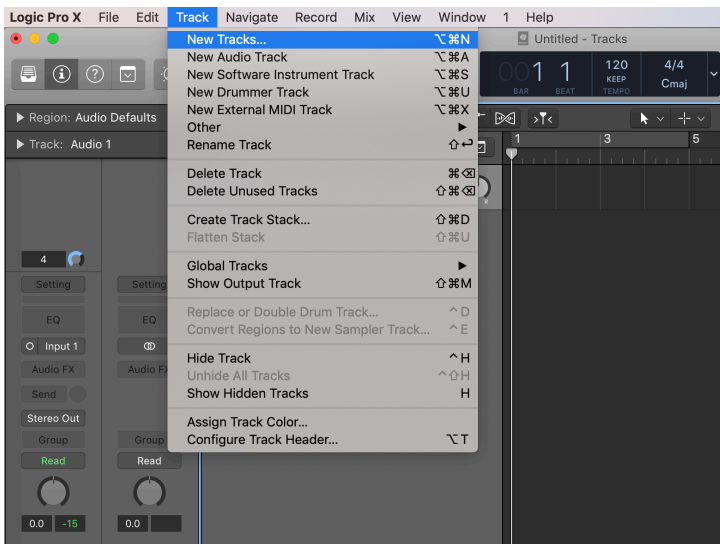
Logic Pro X File Edit Track Navigate Record Mix View Window 1 Help

Untitled - Tracks

New Tracks... ⌥⌘N
New Audio Track ⌥⌘A
New Software Instrument Track ⌥⌘S
New Drummer Track ⌥⌘U
New External MIDI Track ⌥⌘X
Other ►
Rename Track ⇧↩

Delete Track ⌘⌫
Delete Unused Tracks ⇧⌘⌫

Create Track Stack... ⇧⌘D
Flatten Stack ⇧⌘U

Global Tracks ►
Show Output Track ⇧⌘M

Replace or Double Drum Track... ^D
Convert Regions to New Sampler Track... ^E

Hide Track ^H
Unhide All Tracks ^⇧H
Show Hidden Tracks H

Assign Track Color...
Configure Track Header... ⌥T

001 1 BAR BEAT 120 KEEP TEMPO 4/4 Cmaj

Region: Audio Defaults
Track: Audio 1

1 3 5

4
Setting Setting
EQ EQ
Input 1
Audio FX Audio FX
Send
Stereo Out
Group Group
Read Read
0.0 -15 0.0